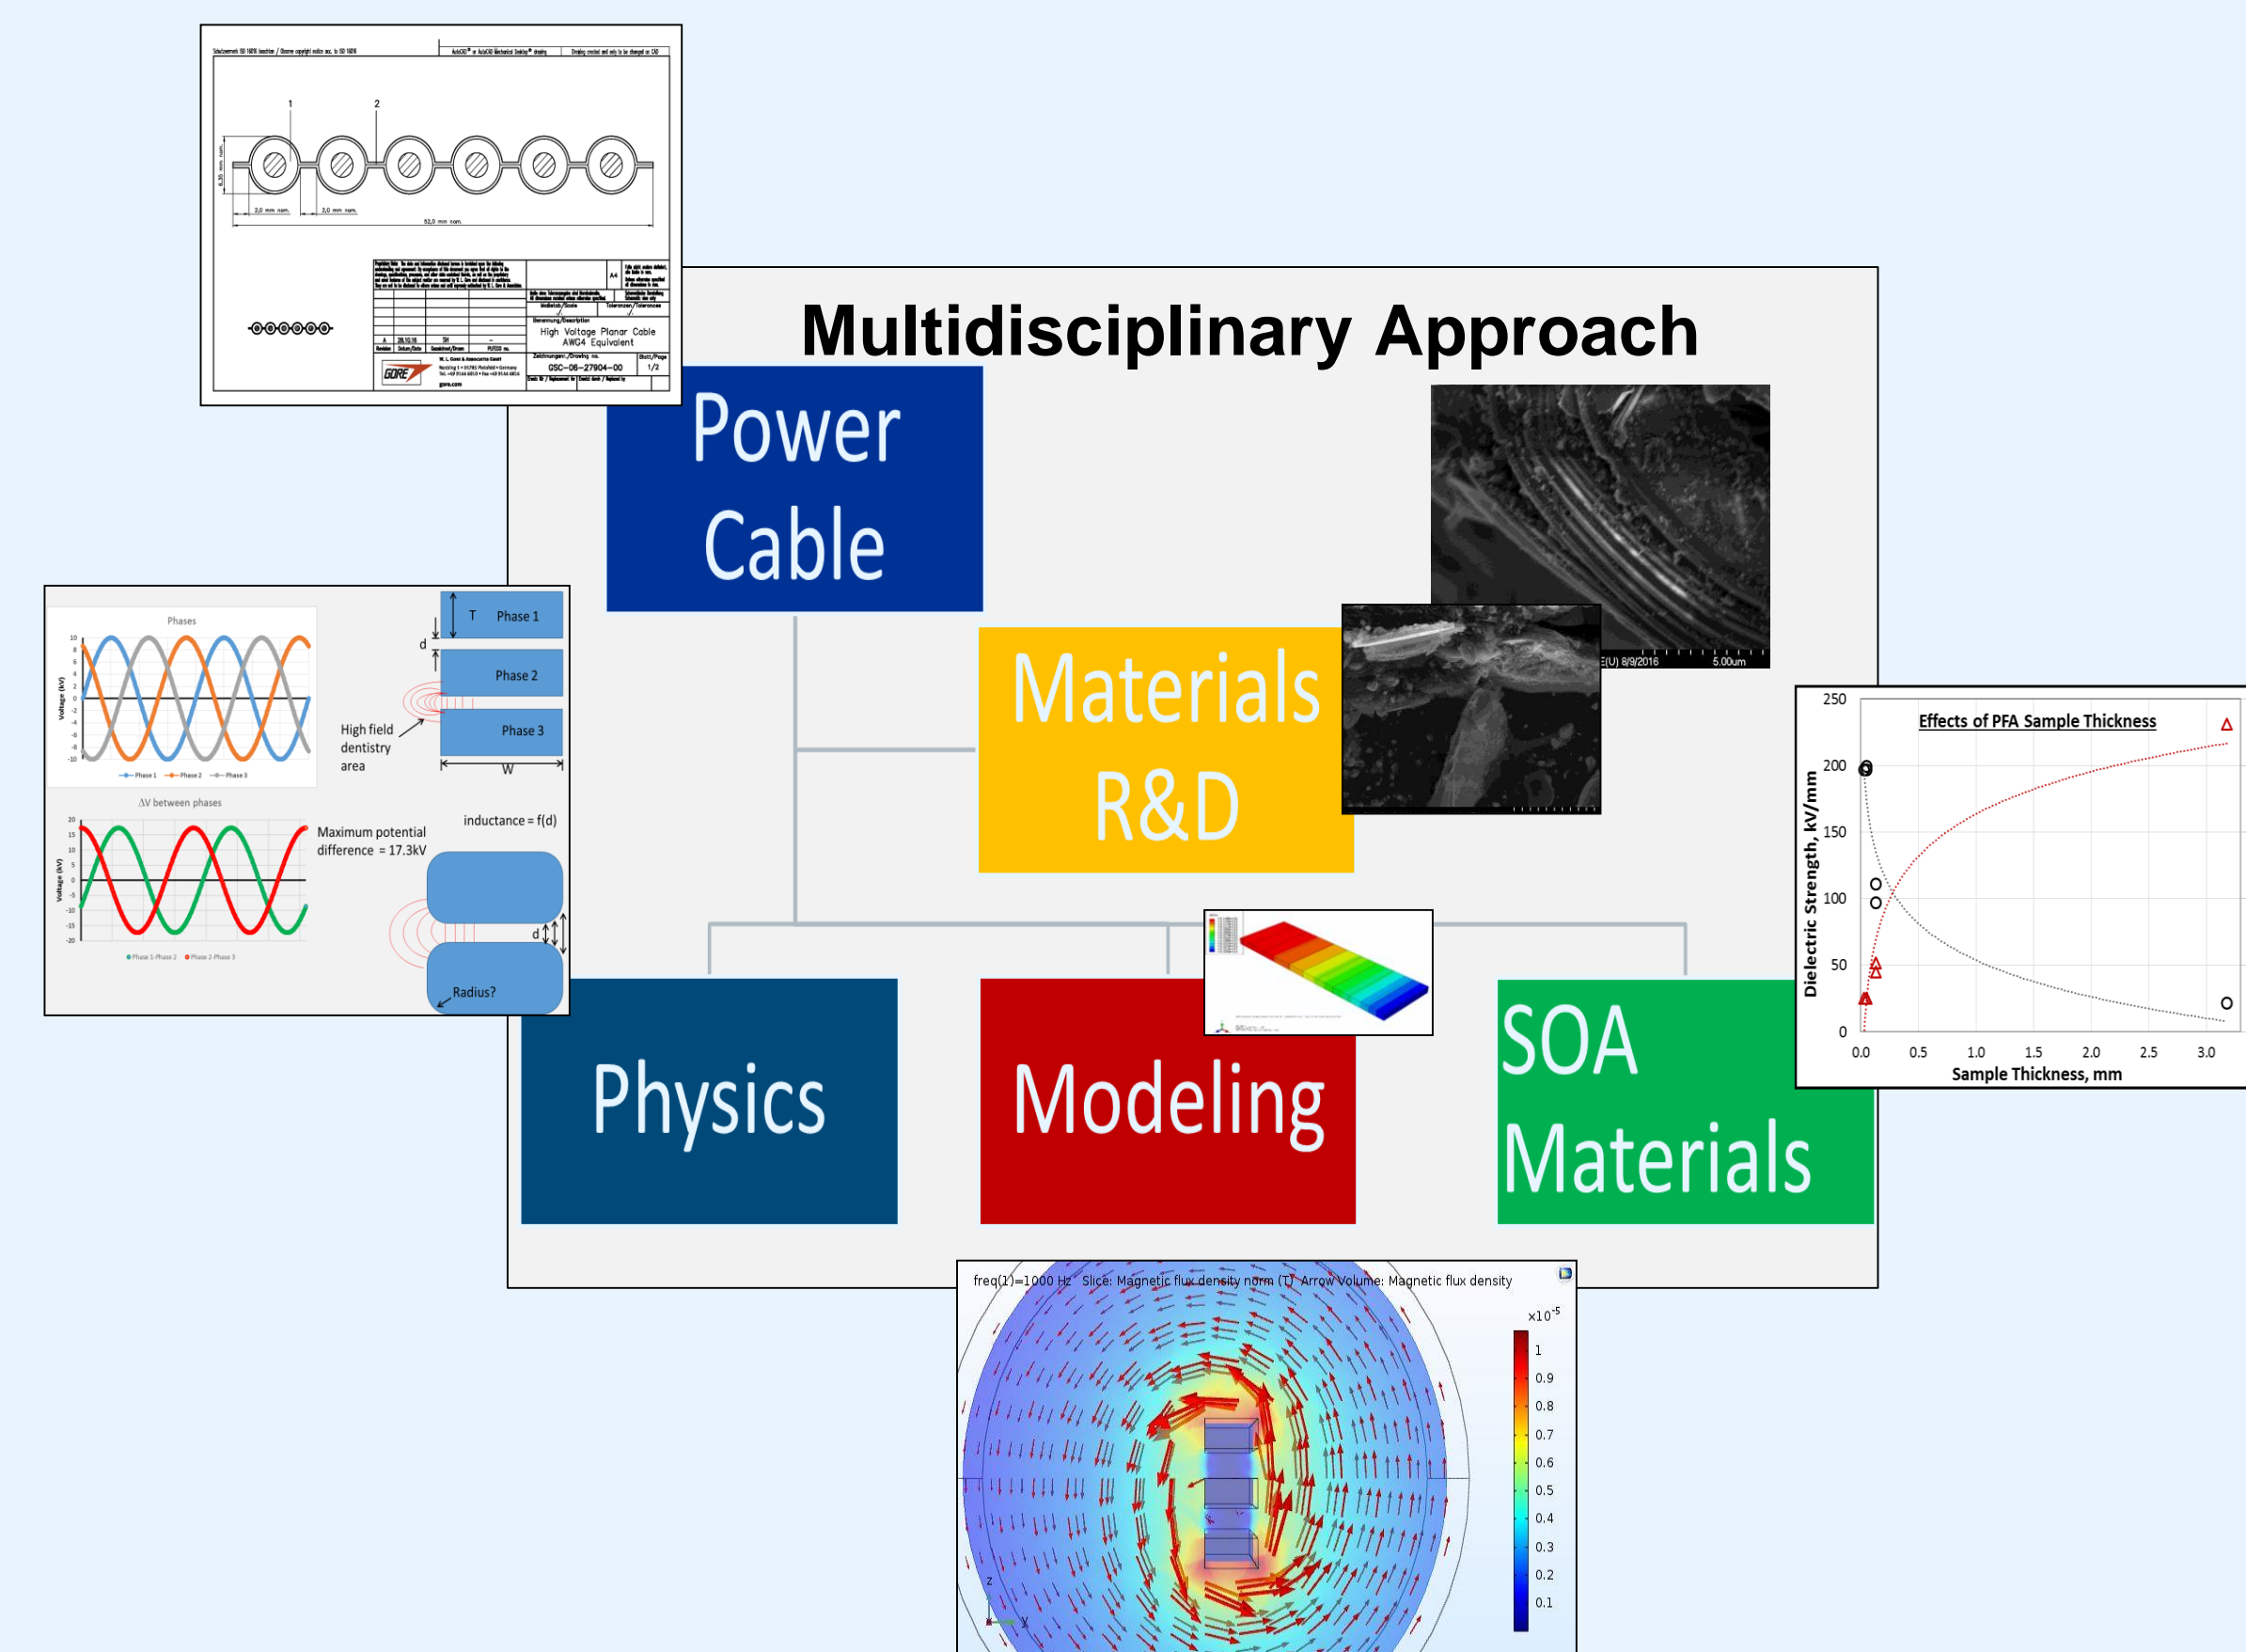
Multidisciplinary Approach

Power Cable

Materials R&D

Physics

Modeling

SOA Materials

1
2
6,35 mm nom.
2,0 mm nom.
2,0 mm nom.
52,0 mm nom.
High Voltage Planar Cable AWG4 Equivalent
GSC-06-27904-00
1/2
A4
GORE

Phases
Voltage (kV)
Phase 1 Phase 2 Phase 3
ΔV between phases
Voltage (kV)
Phase 1-Phase 2 Phase 2-Phase 3
T
Phase 1
d
Phase 2
Phase 3
W
High field dentistry area
Maximum potential difference = 17.3kV
inductance = f(d)
d
Radius?

E(U) 8/9/2016
5.00um

Effects of PFA Sample Thickness
Dielectric Strength, kV/mm
250
200
150
100
50
0
0.0 0.5 1.0 1.5 2.0 2.5 3.0
Sample Thickness, mm

freq(1)=1000 Hz Slice: Magnetic flux density norm (T) Arrow Volume: Magnetic flux density
$\times10^{-5}$
1
0.9
0.8
0.7
0.6
0.5
0.4
0.3
0.2
0.1